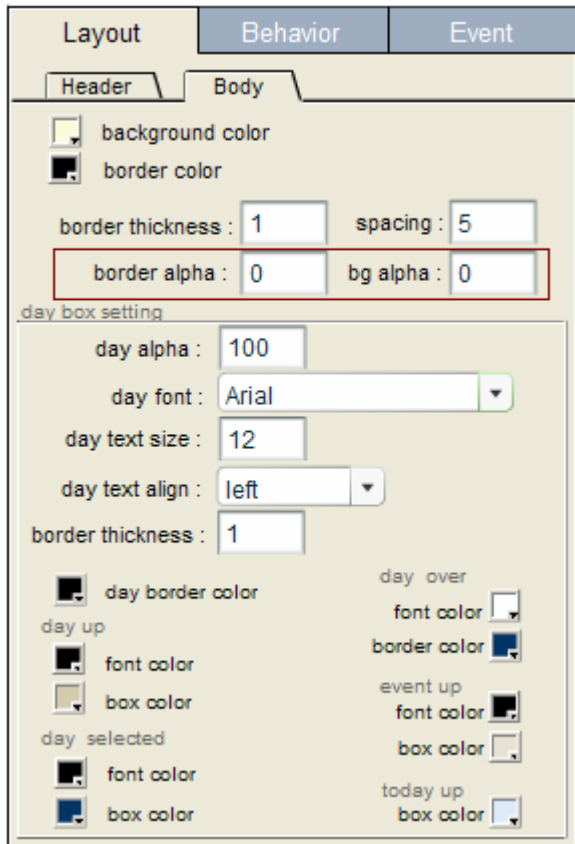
Layout Behavior Event

Header Body

background color

border color

border thickness : 1 spacing : 5

border alpha : 0 bg alpha : 0

day box setting

day alpha : 100

day font : Arial

day text size : 12

day text align : left

border thickness : 1

day border color

day up

font color

box color

day selected

font color

box color

day over

font color

border color

event up

font color

box color

today up

box color